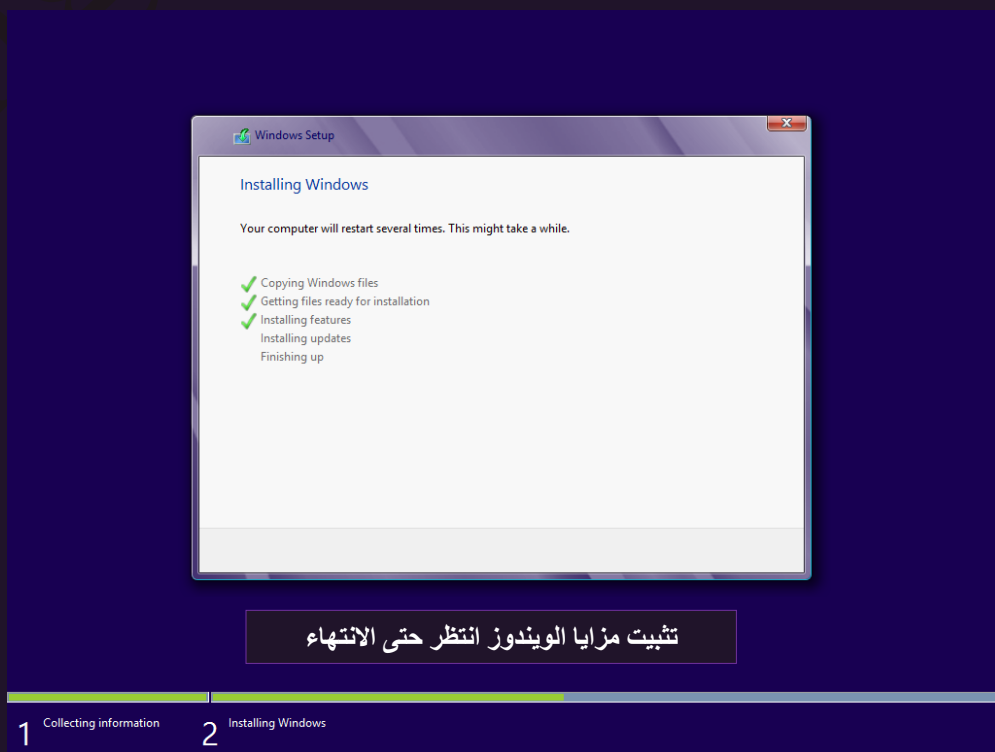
Windows Setup

Installing Windows

Your computer will restart several times. This might take a while.

Copying Windows files
Getting files ready for installation
Installing features
Installing updates
Finishing up

تثبيت مزايا الويندوز انتظر حتى الانتهاء

1 Collecting information
2 Installing Windows